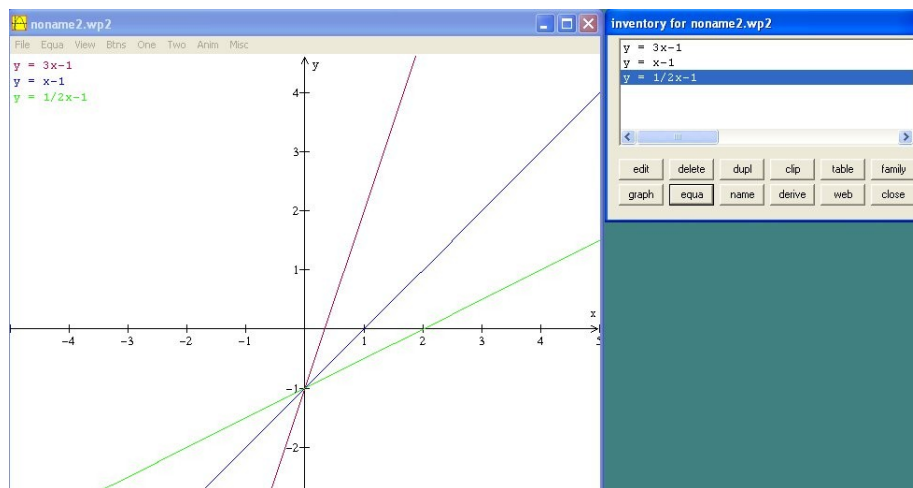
noname2.wp2

File Equa View Btns One Two Anim Misc

y = 3x-1
y = x-1
y = 1/2x-1

y
4
3
2
1
x
−4 −3 −2 −1 1 2 3 4 5
−1
−2

inventory for noname2.wp2

y = 3x-1
y = x-1
y = 1/2x-1

edit delete dupl clip table family
graph equa name derive web close